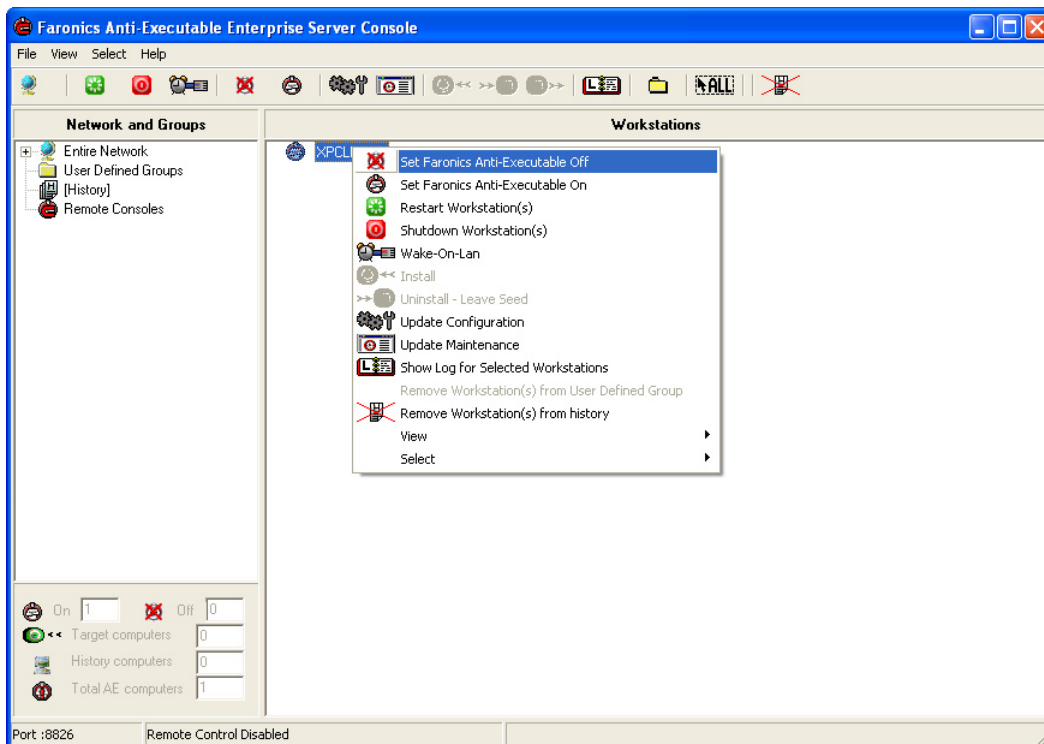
Faronics Anti-Executable Enterprise Server Console

File View Select Help

ALL

Network and Groups

Entire Network
User Defined Groups
[History]
Remote Consoles

Workstations

XPCL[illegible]

Set Faronics Anti-Executable Off
Set Faronics Anti-Executable On
Restart Workstation(s)
Shutdown Workstation(s)
Wake-On-Lan
Install
Uninstall - Leave Seed
Update Configuration
Update Maintenance
Show Log for Selected Workstations
Remove Workstation(s) from User Defined Group
Remove Workstation(s) from history
View
Select

On 1 Off 0
Target computers 0
History computers 0
Total AE computers 1

Port :8826 Remote Control Disabled